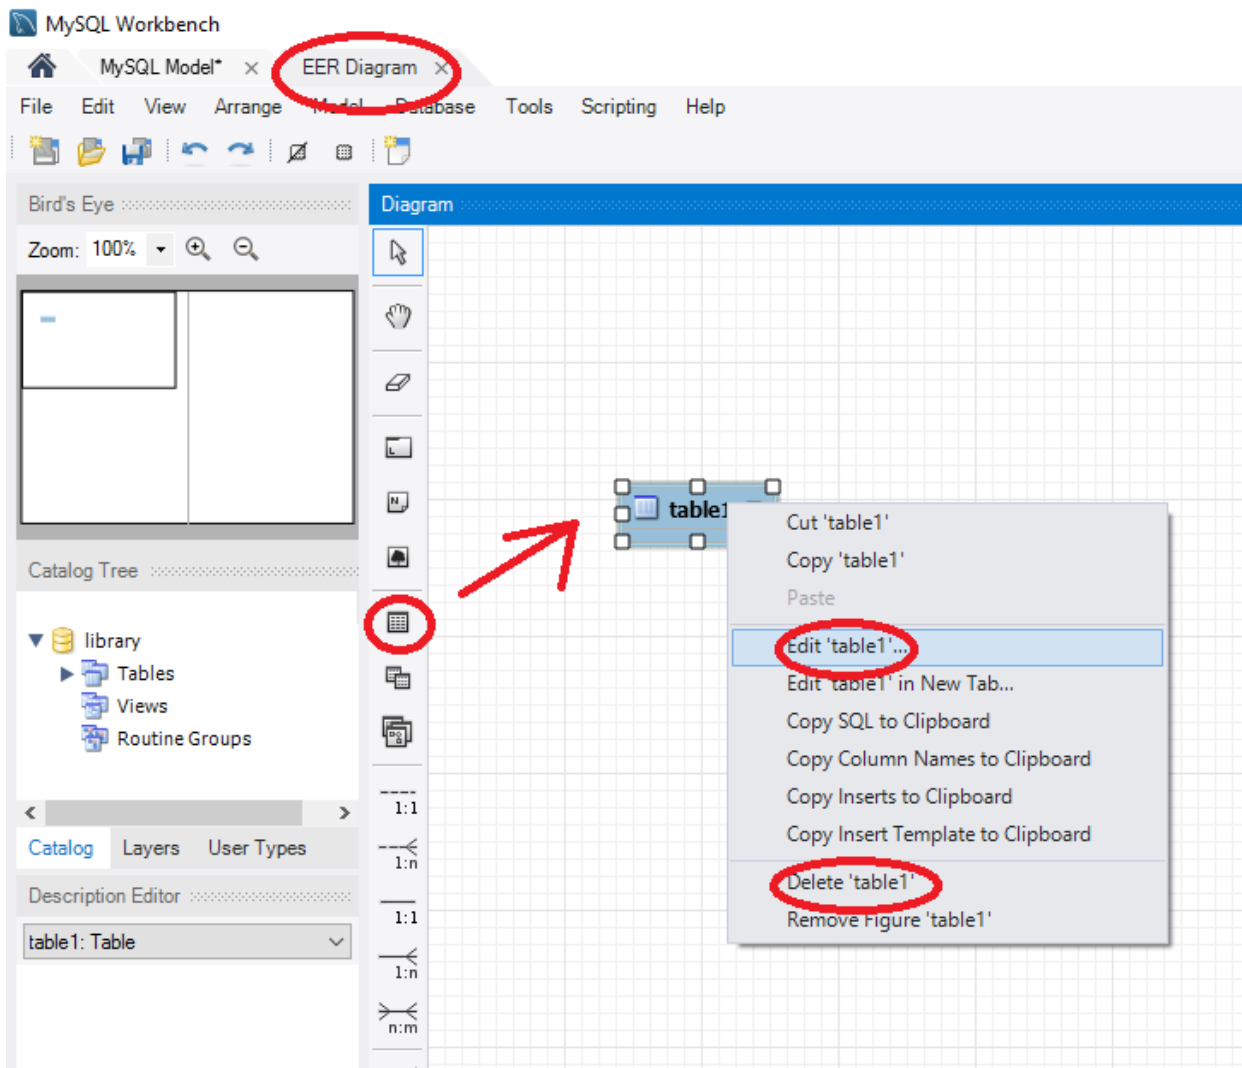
MySQL Workbench

MySQL Model* × EER Diagram ×

File Edit View Arrange Model Database Tools Scripting Help

Bird's Eye

Zoom: 100%

Diagram

table1

Cut 'table1'
Copy 'table1'
Paste
Edit 'table1'...
Edit 'table1' in New Tab...
Copy SQL to Clipboard
Copy Column Names to Clipboard
Copy Inserts to Clipboard
Copy Insert Template to Clipboard
Delete 'table1'
Remove Figure 'table1'

Catalog Tree

library
Tables
Views
Routine Groups

Catalog Layers User Types

Description Editor

table1: Table

1:1
1:n
1:1
1:n
n:m